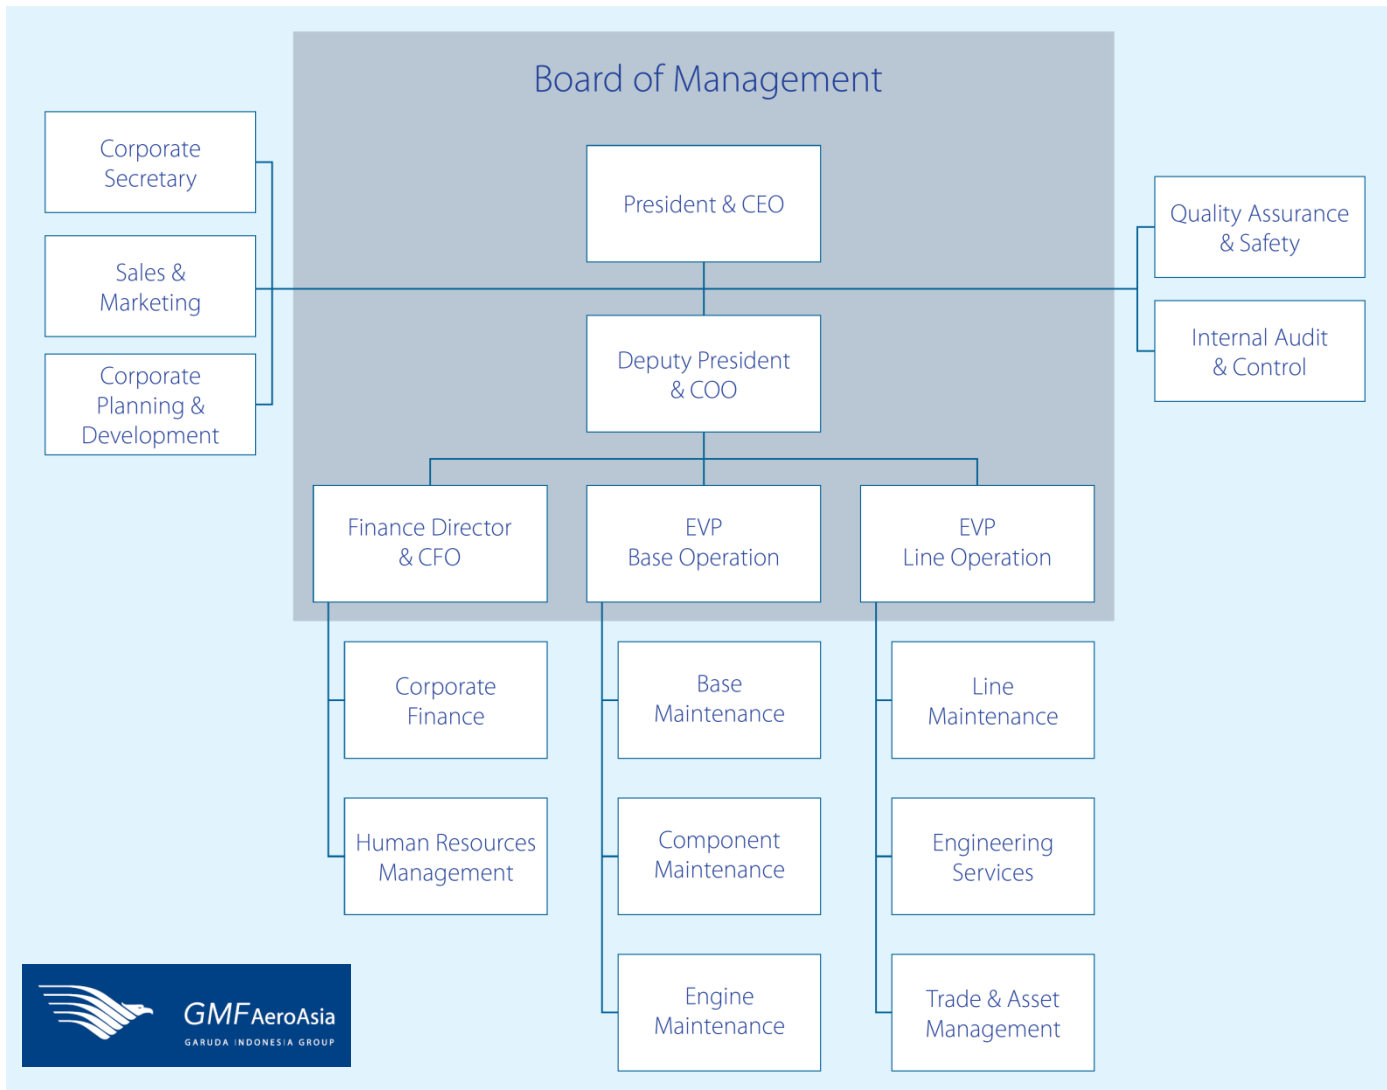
Board of Management

Corporate Secretary

Sales & Marketing

Corporate Planning & Development

President & CEO

Quality Assurance & Safety

Internal Audit & Control

Deputy President & COO

Finance Director & CFO

EVP Base Operation

EVP Line Operation

Corporate Finance

Human Resources Management

Base Maintenance

Component Maintenance

Engine Maintenance

Line Maintenance

Engineering Services

Trade & Asset Management

GMF AeroAsia
GARUDA INDONESIA GROUP